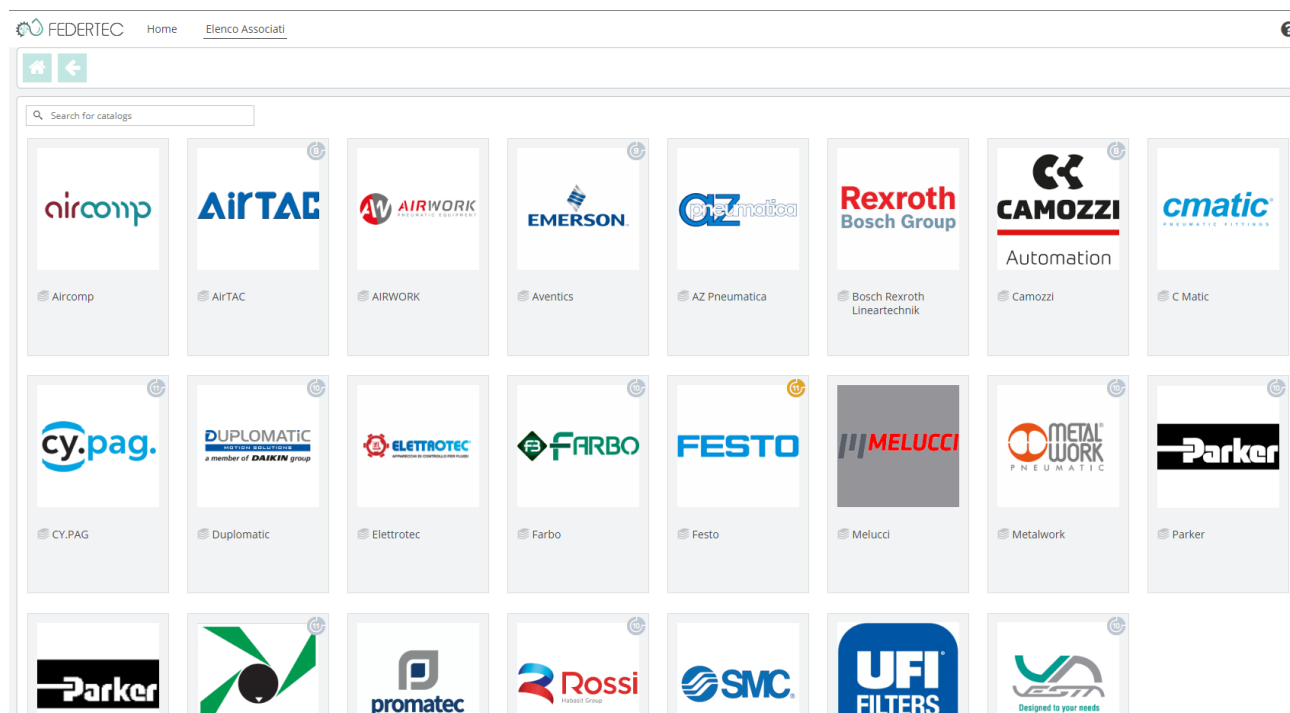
FEDERTEC Home Elenco Associati

Search for catalogs

aircomp
Aircomp

AirTAC
AirTAC

AIRWORK PNEUMATIC EQUIPMENT
AIRWORK

EMERSON.
Aventics

AZ pneumatica
AZ Pneumatica

Rexroth Bosch Group
Bosch Rexroth Lineartechnik

CAMOZZI Automation
Camozzi

cmatic PNEUMATIC FITTINGS
C Matic

cy.pag.
CY.PAG

DUPLOMATIC MOTION SOLUTIONS a member of DAIKIN group
Duplomatic

ELETTROTEC
Elettrotec

FARBO
Farbo

FESTO
Festo

MELUCCI
Melucci

METAL WORK PNEUMATIC
Metalwork

Parker
Parker

Parker

promatec

Rossi Habasit Group

SMC

UFI FILTERS

Designed to your needs